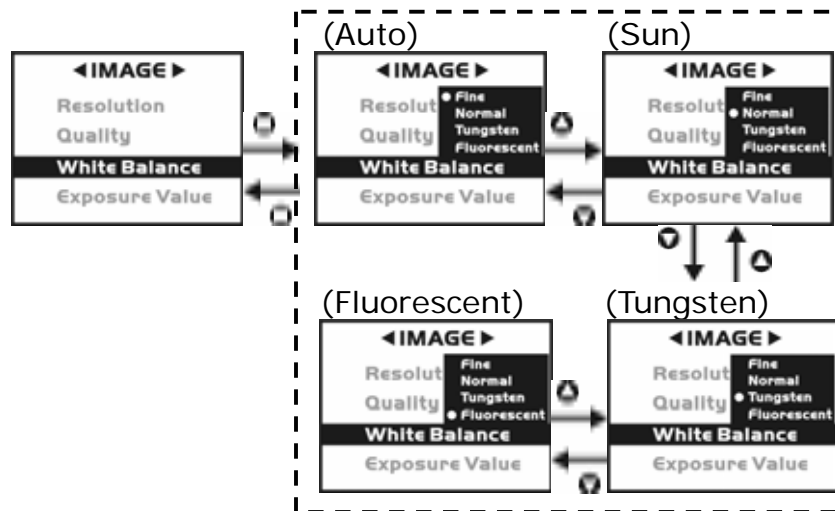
◀IMAGE▶
Resolution
Quality
White Balance
Exposure Value

(Auto)
◀IMAGE▶
Resolut
Quality
White Balance
Exposure Value
• Fine
Normal
Tungsten
Fluorescent

(Sun)
◀IMAGE▶
Resolut
Quality
White Balance
Exposure Value
Fine
• Normal
Tungsten
Fluorescent

(Fluorescent)
◀IMAGE▶
Resolut
Quality
White Balance
Exposure Value
Fine
Normal
Tungsten
• Fluorescent

(Tungsten)
◀IMAGE▶
Resolut
Quality
White Balance
Exposure Value
Fine
Normal
• Tungsten
Fluorescent